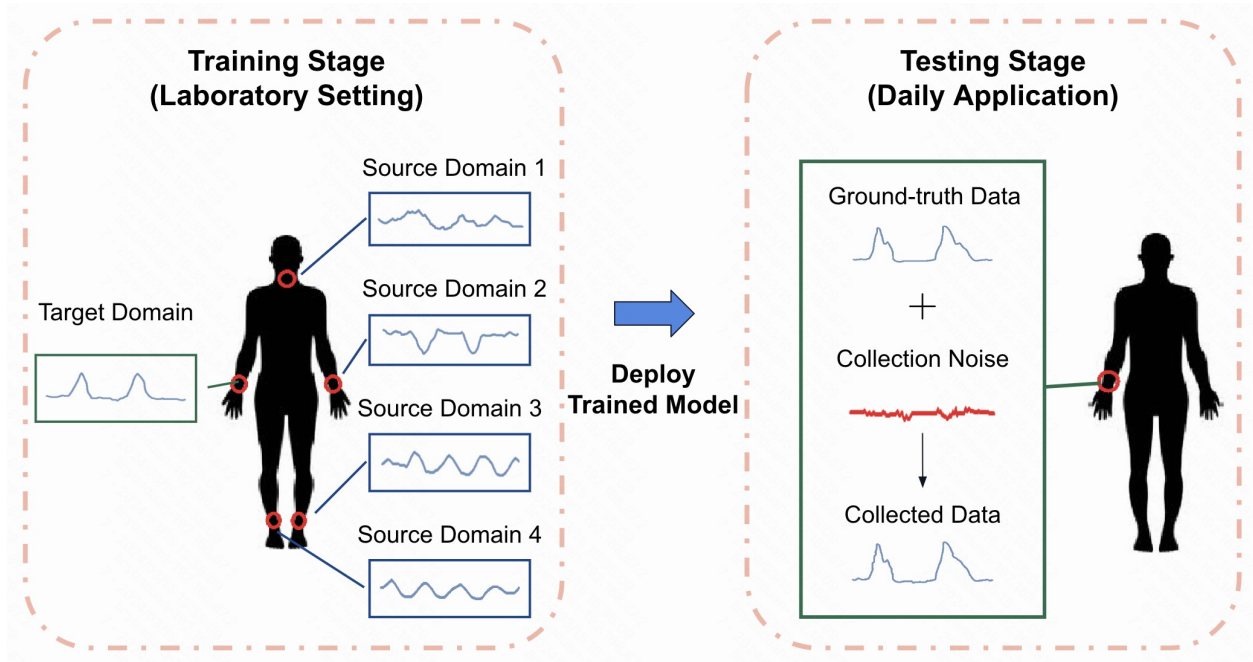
Training Stage
(Laboratory Setting)

Source Domain 1

Target Domain

Source Domain 2

Source Domain 3

Source Domain 4

Deploy
Trained Model

Testing Stage
(Daily Application)

Ground-truth Data

+

Collection Noise

Collected Data